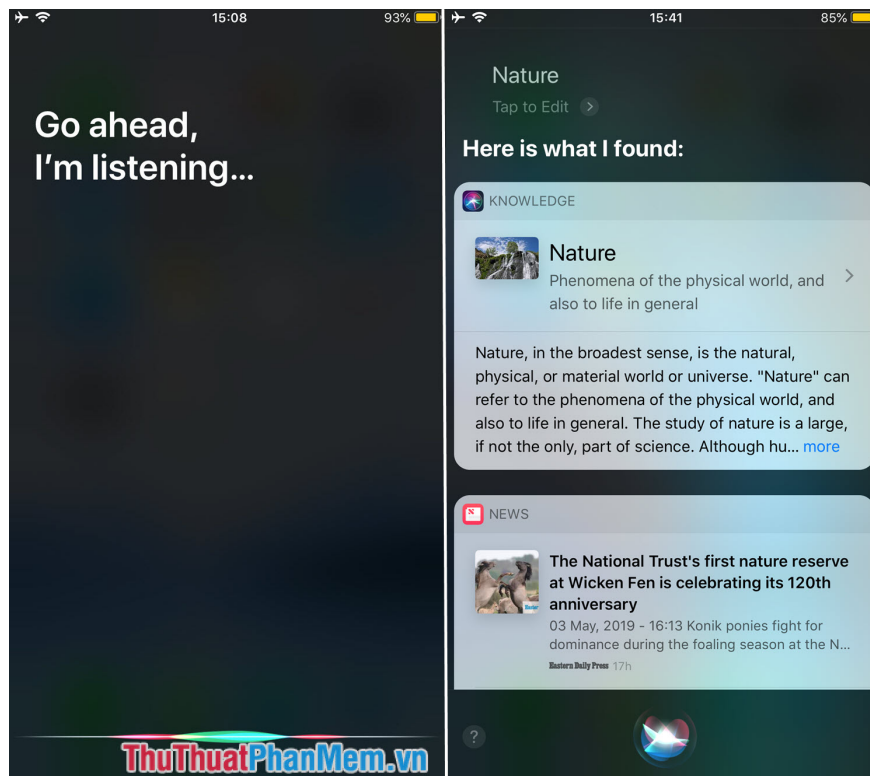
15:08 93%

Go ahead, I'm listening...

ThuThuatPhanMem.vn

15:41 85%

Nature

Tap to Edit

Here is what I found:

KNOWLEDGE

Nature

Phenomena of the physical world, and also to life in general

Nature, in the broadest sense, is the natural, physical, or material world or universe. "Nature" can refer to the phenomena of the physical world, and also to life in general. The study of nature is a large, if not the only, part of science. Although hu... more

NEWS

The National Trust's first nature reserve at Wicken Fen is celebrating its 120th anniversary

03 May, 2019 - 16:13 Konik ponies fight for dominance during the foaling season at the N...

Eastern Daily Press 17h

?